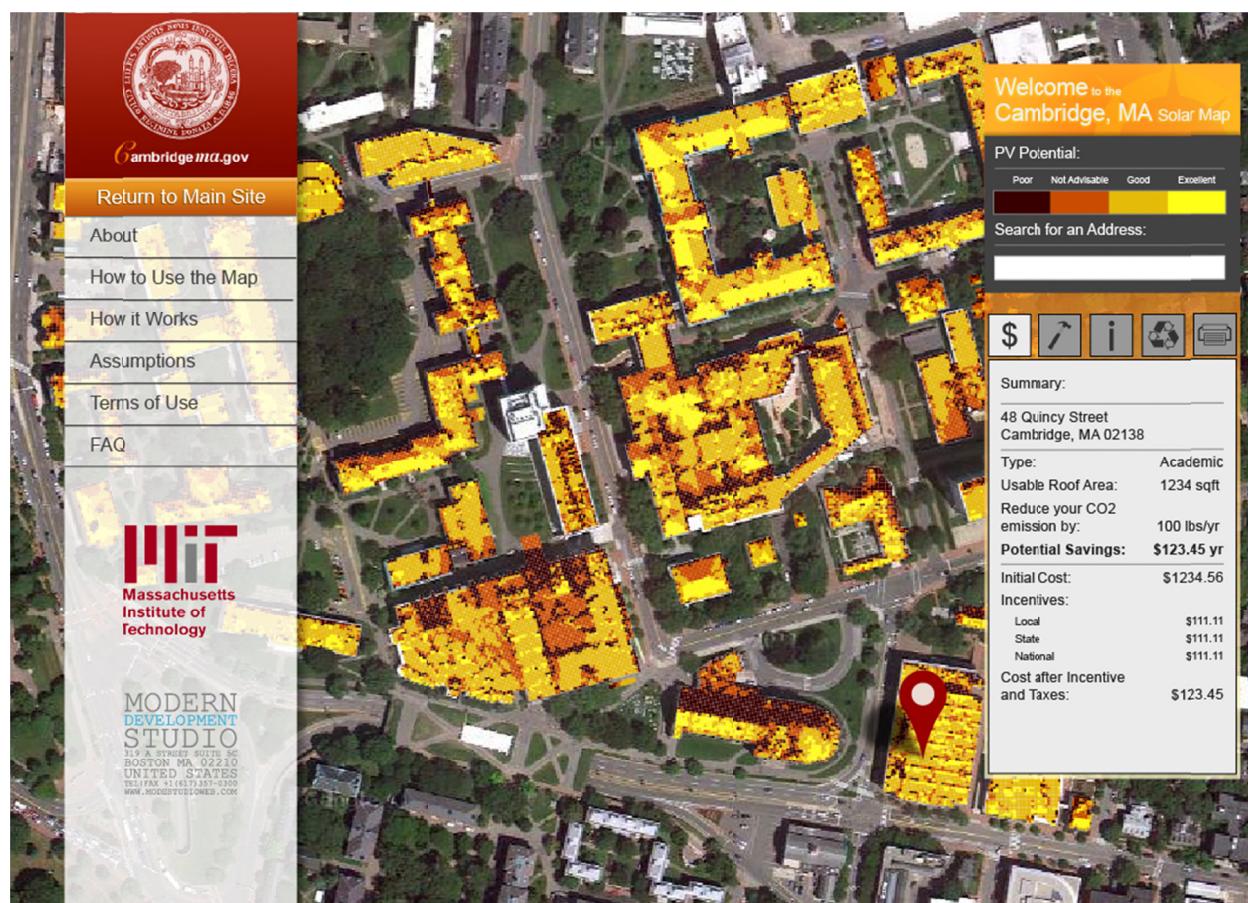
Cambridgema.gov

Return to Main Site

About

How to Use the Map

How it Works

Assumptions

Terms of Use

FAQ

Massachusetts Institute of Technology

MODERN DEVELOPMENT STUDIO
319 A STREET SUITE 5C
BOSTON MA 02210
UNITED STATES
TEL/FAX +1(617)357-0300
WWW.MODERNSTUDIONES.COM

Welcome to the Cambridge, MA Solar Map

PV Potential:

| Poor | Not Advisable | Good | Excellent |
|---|---|---|---|

Search for an Address:

$

i

Summary:

48 Quincy Street
Cambridge, MA 02138

Type: Academic

Usable Roof Area: 1234 sqft

Reduce your CO2 emission by: 100 lbs/yr

Potential Savings: $123.45 yr

Initial Cost: $1234.56

Incentives:

Local $111.11

State $111.11

National $111.11

Cost after Incentive and Taxes: $123.45